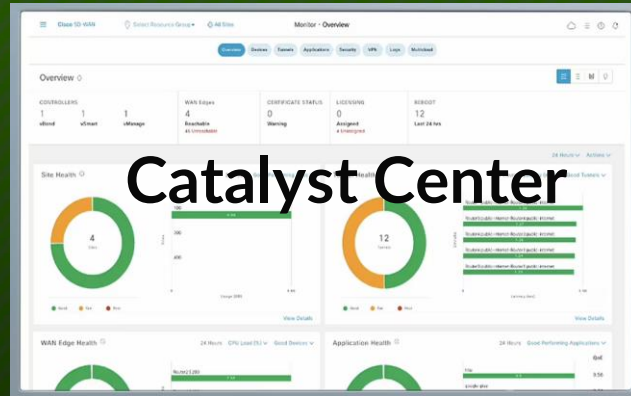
Cisco SD-WAN Select Resource Group All Sites Monitor · Overview

Overview Devices Tunnels Applications Security VPN Logs Multicloud

Overview

CONTROLLERS
1 vBond
1 vSmart
1 vManage

WAN Edges
4
Reachable
4 Unreachable

CERTIFICATE STATUS
0
Warning

LICENSING
0
Assigned
4 Unassigned

REBOOT
12
Last 24 hrs

Catalyst Center

24 Hours Actions

Site Health

4
Sites

Good Fair Poor

View Details

12
Tunnels

Good Fair Poor

View Details

WAN Edge Health 24 Hours CPU Load (%) Good Devices

Application Health 24 Hours Good Performing Applications